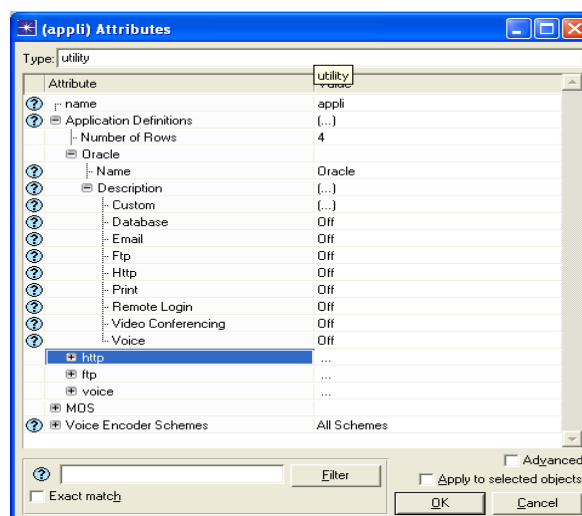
(appli) Attributes

Type: utility

utility

| Attribute | Value |
|---|---|
| name | appli |
| Application Definitions | (...) |
| Number of Rows | 4 |
| Oracle | |
| Name | Oracle |
| Description | (...) |
| Custom | (...) |
| Database | Off |
| Email | Off |
| Ftp | Off |
| Http | Off |
| Print | Off |
| Remote Login | Off |
| Video Conferencing | Off |
| Voice | Off |
| http | ... |
| ftp | ... |
| voice | ... |
| MOS | |
| Voice Encoder Schemes | All Schemes |

Filter

Exact match

Advanced

Apply to selected objects

OK

Cancel